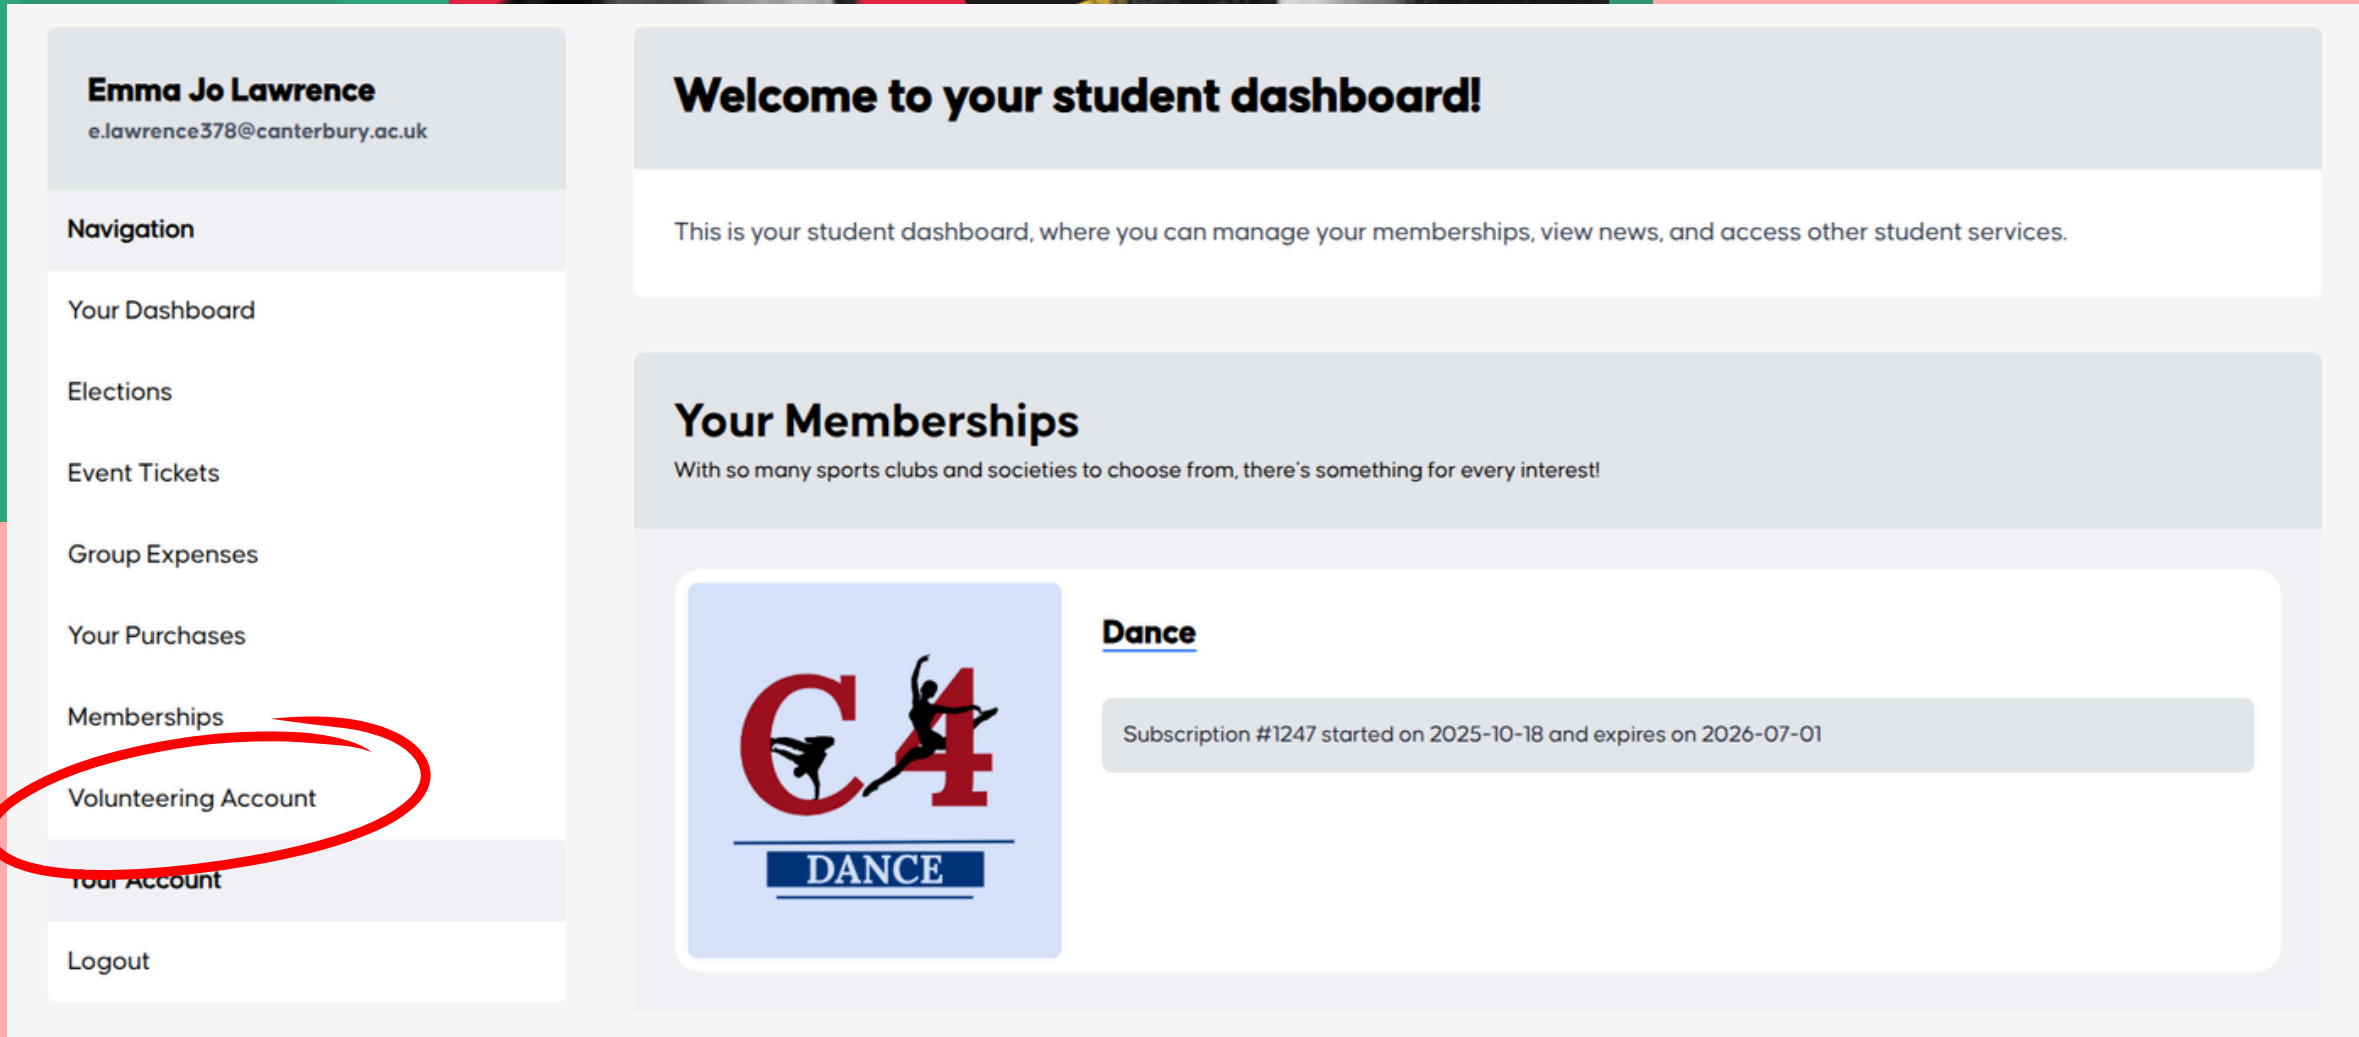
Emma Jo Lawrence
e.lawrence378@canterbury.ac.uk

Navigation

Your Dashboard

Elections

Event Tickets

Group Expenses

Your Purchases

Memberships

Volunteering Account

Your Account

Logout

Welcome to your student dashboard!

This is your student dashboard, where you can manage your memberships, view news, and access other student services.

Your Memberships

With so many sports clubs and societies to choose from, there's something for every interest!

C4 DANCE

Dance

Subscription #1247 started on 2025-10-18 and expires on 2026-07-01